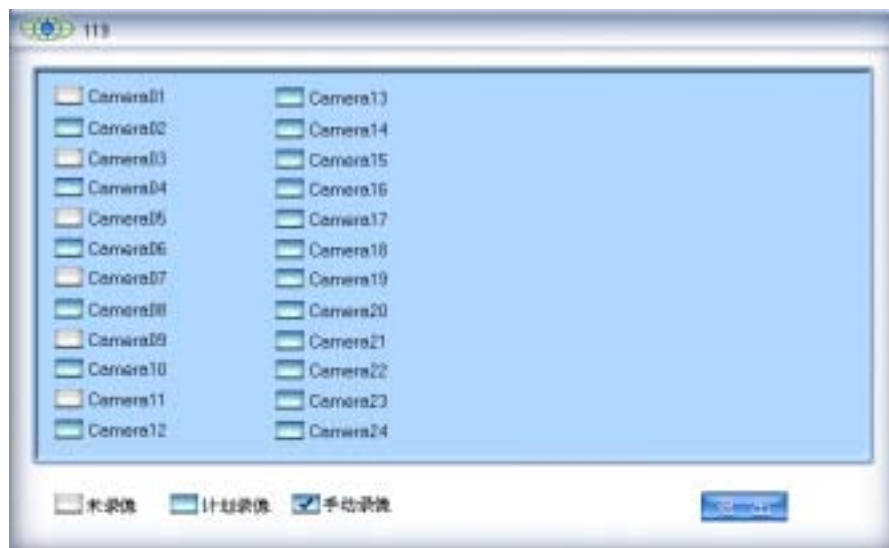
119

Camera01
Camera02
Camera03
Camera04
Camera05
Camera06
Camera07
Camera08
Camera09
Camera10
Camera11
Camera12

Camera13
Camera14
Camera15
Camera16
Camera17
Camera18
Camera19
Camera20
Camera21
Camera22
Camera23
Camera24

未录像 计划录像 手动录像

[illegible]